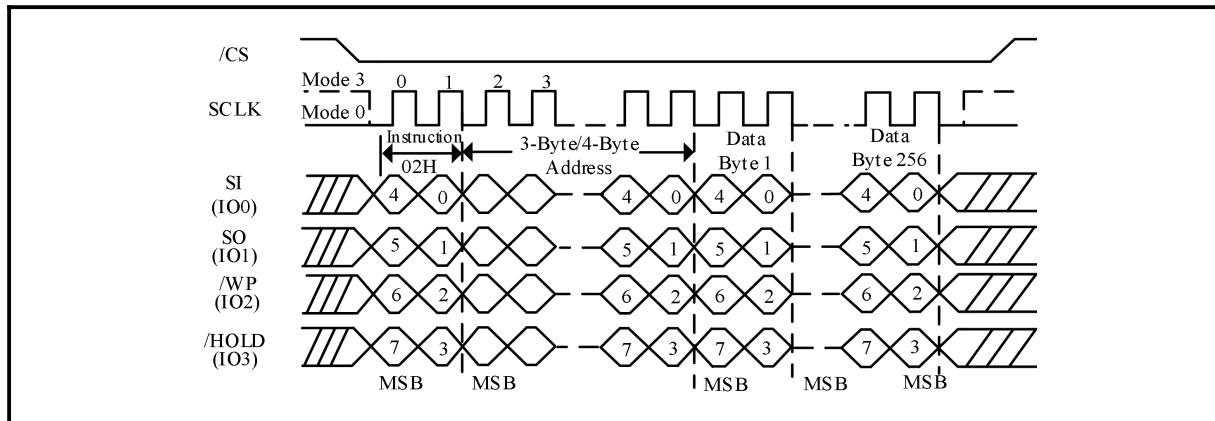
/CS

Mode 3 0 1 2 3

SCLK

Mode 0

Instruction 02H

3-Byte/4-Byte Address

Data Byte 1

Data Byte 256

SI (IO0) 4 0 4 0 4 0 4 0

SO (IO1) 5 1 5 1 5 1 5 1

/WP (IO2) 6 2 6 2 6 2 6 2

/HOLD (IO3) 7 3 7 3 7 3 7 3

MSB MSB MSB MSB MSB